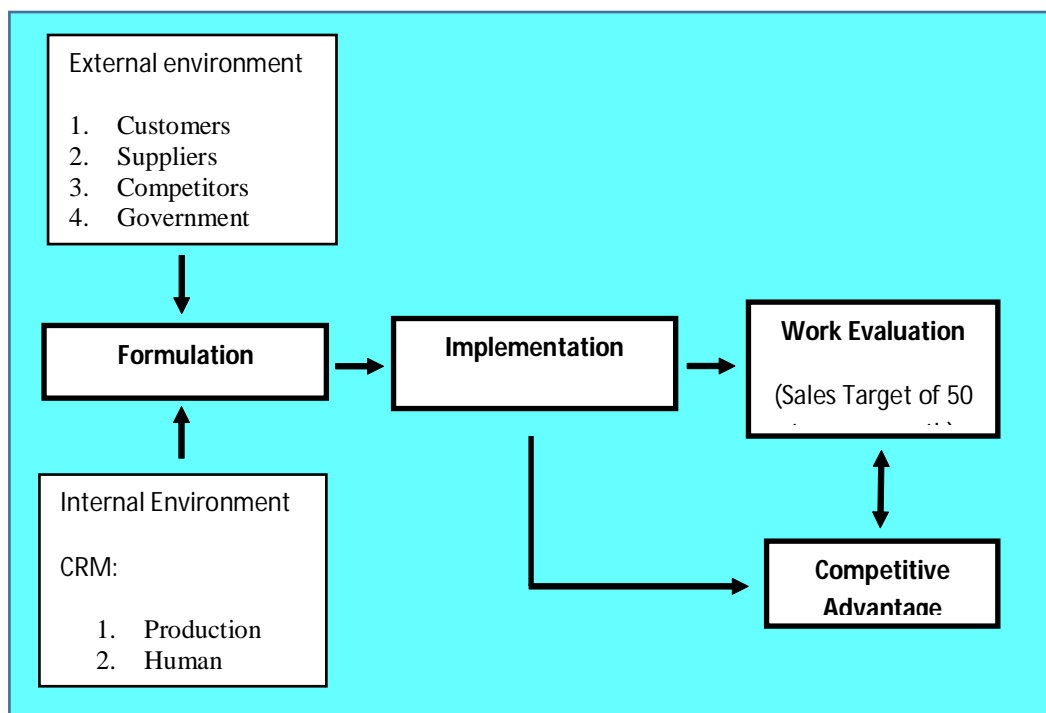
External environment

1. Customers
2. Suppliers
3. Competitors
4. Government

Formulation

Implementation

Work Evaluation

(Sales Target of 50 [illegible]

Internal Environment

CRM:

1. Production
2. Human

Competitive Advantage